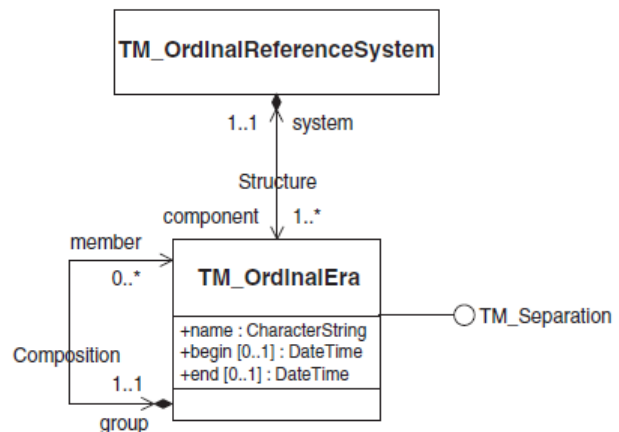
TM_OrdinalReferenceSystem

1..1 system

Structure

component 1..*

member

0..*

TM_OrdinalEra

TM_Separation

+name : CharacterString
+begin [0..1] : DateTime
+end [0..1] : DateTime

Composition

1..1

group